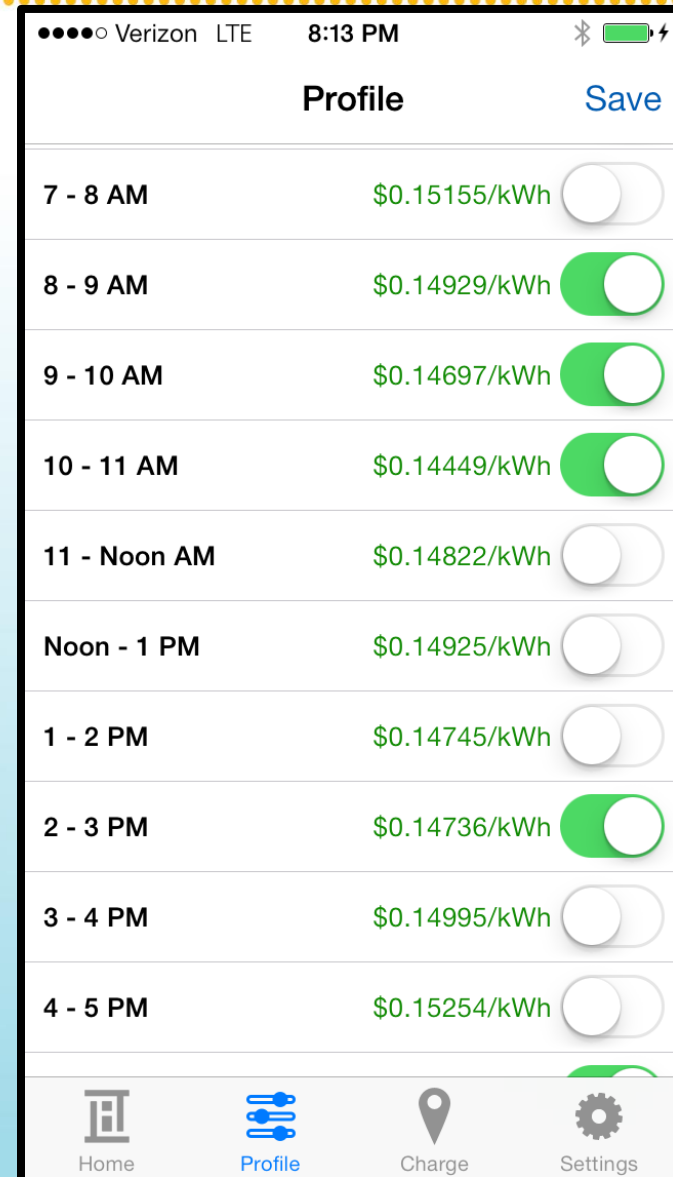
●●●●○ Verizon LTE 8:13 PM

Profile Save

7 - 8 AM $0.15155/kWh
8 - 9 AM $0.14929/kWh
9 - 10 AM $0.14697/kWh
10 - 11 AM $0.14449/kWh
11 - Noon AM $0.14822/kWh
Noon - 1 PM $0.14925/kWh
1 - 2 PM $0.14745/kWh
2 - 3 PM $0.14736/kWh
3 - 4 PM $0.14995/kWh
4 - 5 PM $0.15254/kWh

Home Profile Charge Settings